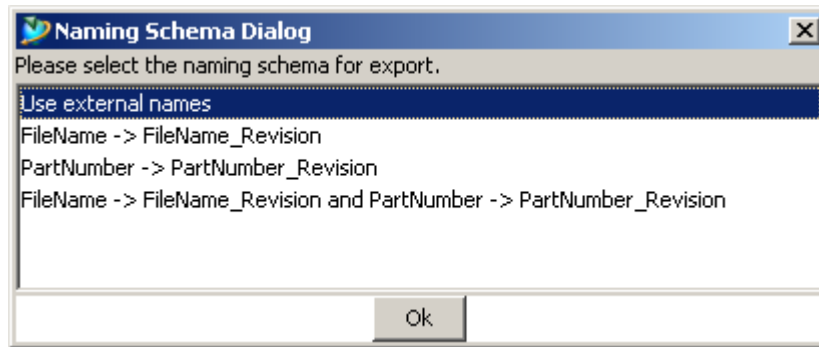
Naming Schema Dialog

Please select the naming schema for export.

Use external names
FileName -> FileName_Revision
PartNumber -> PartNumber_Revision
FileName -> FileName_Revision and PartNumber -> PartNumber_Revision

Ok